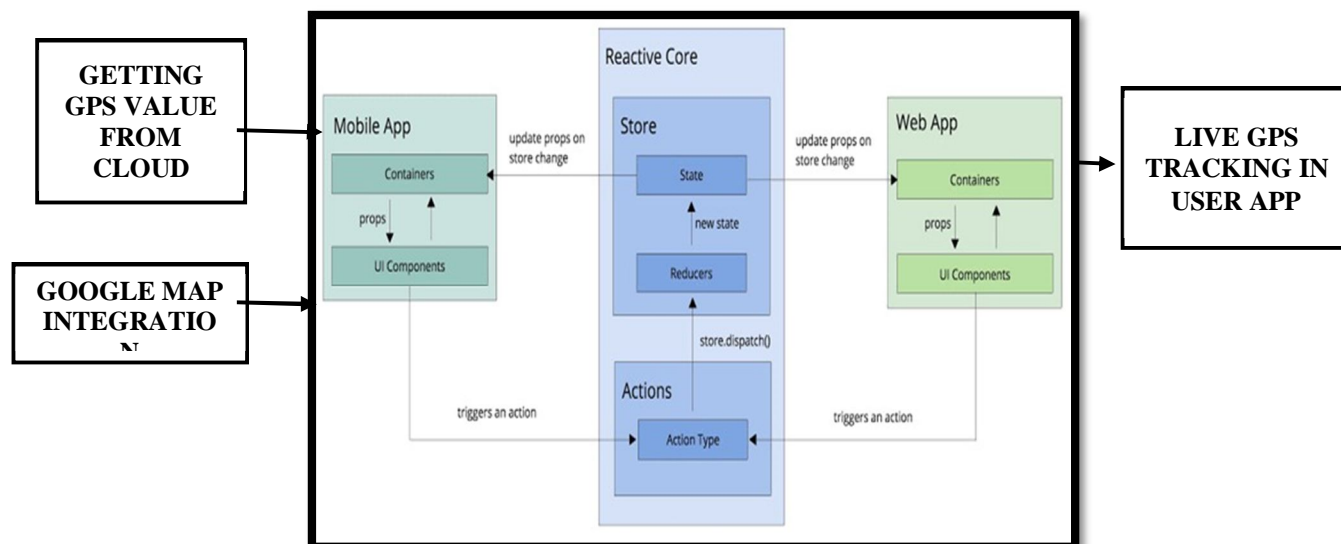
GETTING GPS VALUE FROM CLOUD

GOOGLE MAP INTEGRATIO N

Reactive Core

Mobile App

Containers

props

UI Components

update props on store change

Store

State

new state

Reducers

store.dispatch()

Actions

Action Type

triggers an action

update props on store change

Web App

Containers

props

UI Components

triggers an action

LIVE GPS TRACKING IN USER APP